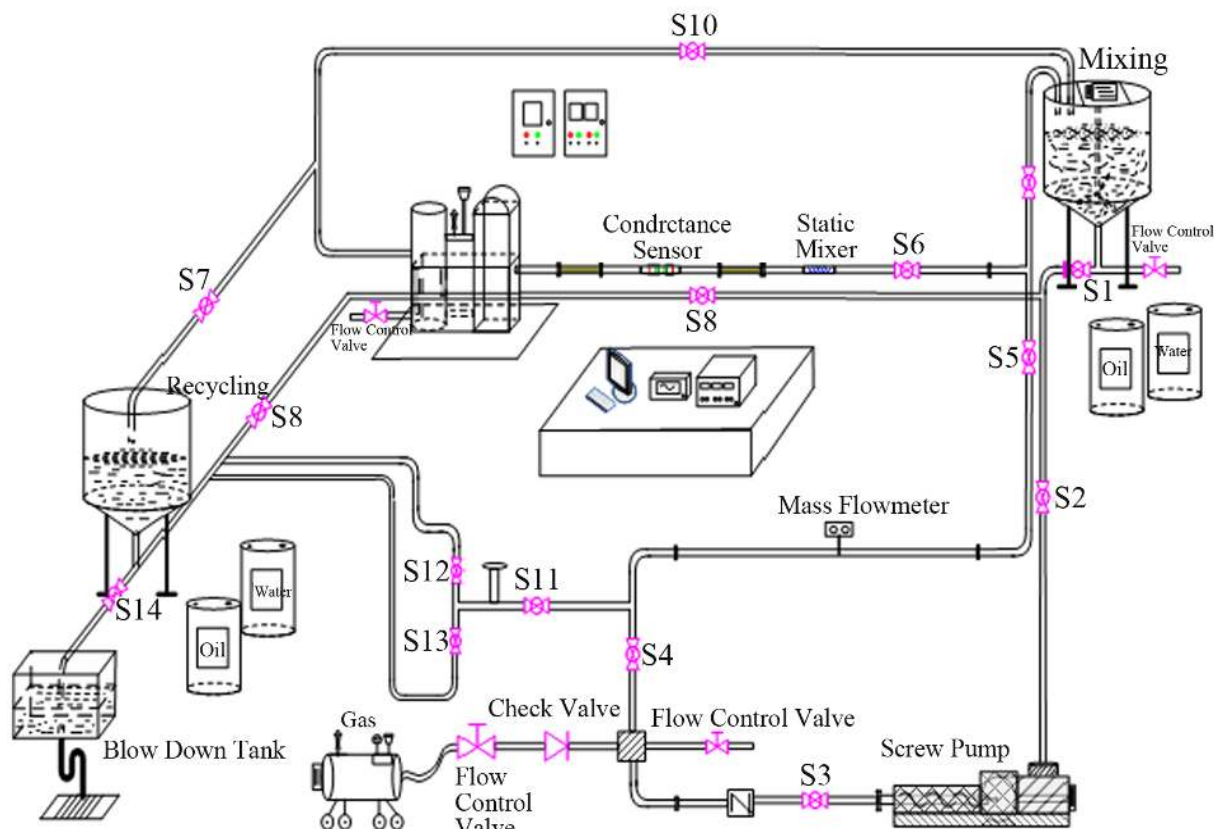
S10

Mixing

Condrctance Sensor

Static Mixer

S6

Flow Control Valve

S1

S7

Flow Control Valve

S8

S5

Oil

Water

Recycling

S8

S2

Mass Flowmeter

S12

S11

S14

Water

S13

Oil

S4

Gas

Check Valve

Flow Control Valve

Blow Down Tank

Flow Control Valve

S3

Screw Pump